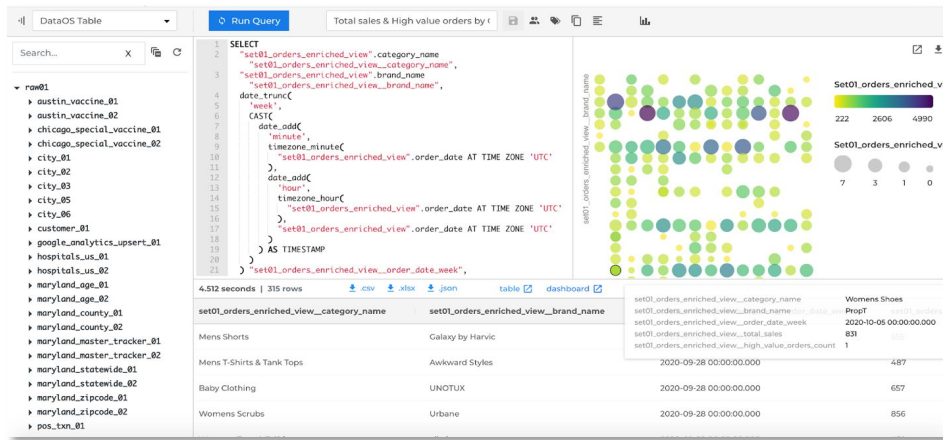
DataOS Table

Run Query

Total sales & High value orders by

Search...

raw01
austin_vaccine_01
austin_vaccine_02
chicago_special_vaccine_01
chicago_special_vaccine_02
city_01
city_02
city_03
city_05
city_06
customer_01
google_analytics_upsert_01
hospitals_us_01
hospitals_us_02
maryland_age_01
maryland_age_02
maryland_county_01
maryland_county_02
maryland_master_tracker_01
maryland_master_tracker_02
maryland_statewide_01
maryland_statewide_02
maryland_zipcode_01
maryland_zipcode_02
pos_txn_01

1 SELECT
2 "set01_orders_enriched_view".category_name
"set01_orders_enriched_view__category_name",
3 "set01_orders_enriched_view".brand_name
"set01_orders_enriched_view__brand_name",
4 date_trunc(
5 'week',
6 CAST(
7 date_add(
8 'minute',
9 timezone_minute(
10 "set01_orders_enriched_view".order_date AT TIME ZONE 'UTC'
11 ),
12 date_add(
13 'hour',
14 timezone_hour(
15 "set01_orders_enriched_view".order_date AT TIME ZONE 'UTC'
16 ),
17 "set01_orders_enriched_view".order_date AT TIME ZONE 'UTC'
18 )
19 ) AS TIMESTAMP
20 )
21 ) "set01_orders_enriched_view__order_date_week",

set01_orders_enriched_view__brand_name

Set01_orders_enriched_v
222 2606 4990
Set01_orders_enriched_v
7 3 1 0

4.512 seconds | 315 rows .csv .xlsx .json table dashboard

set01_orders_enriched_view__category_name Womens Shoes
set01_orders_enriched_view__brand_name PropT
set01_orders_enriched_view__order_date_week 2020-10-05 00:00:00.000
set01_orders_enriched_view__total_sales 831
set01_orders_enriched_view__high_value_orders_count 1

| set01_orders_enriched_view__category_name | set01_orders_enriched_view__brand_name | | |
|---|---|---|---|
| Mens Shorts | Galaxy by Harvic | | |
| Mens T-Shirts & Tank Tops | Awkward Styles | 2020-09-28 00:00:00.000 | 487 |
| Baby Clothing | UNOTUX | 2020-09-28 00:00:00.000 | 657 |
| Womens Scrubs | Urbane | 2020-09-28 00:00:00.000 | 856 |